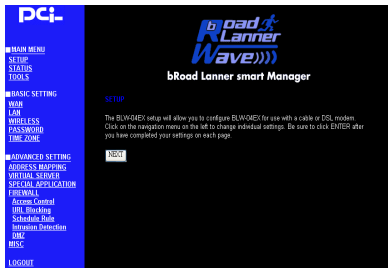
PCi

MAIN MENU
SETUP
STATUS
TOOLS

BASIC SETTING
WAN
LAN
WIRELESS
PASSWORD
TIME ZONE

ADVANCED SETTING
ADDRESS MAPPING
VIRTUAL SERVER
SPECIAL APPLICATION
FIREWALL
Access Control
URL Blocking
Schedule Rule
Intrusion Detection
DMZ
MISC

LOGOUT

bRoad Lanner Wave

bRoad Lanner smart Manager

SETUP

The BLW-04EX setup will allow you to configure BLW-04EX for use with a cable or DSL modem. Click on the navigation menu on the left to change individual settings. Be sure to click ENTER after you have completed your settings on each page.

NEXT